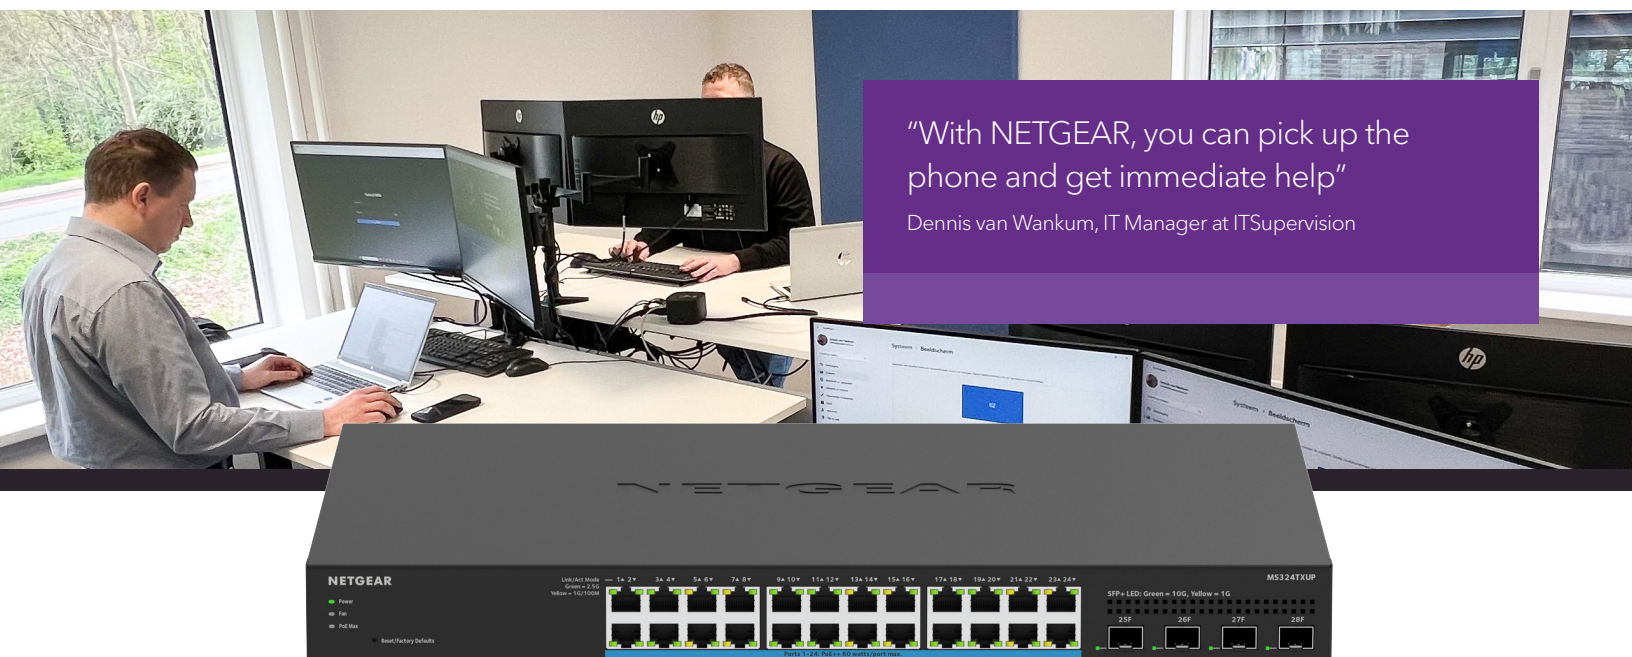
“With NETGEAR, you can pick up the phone and get immediate help”

Dennis van Wankum, IT Manager at ITSupervision

NETGEAR

NETGEAR

Power
Fan
PoE Max

Reset/Factory Defaults

Link/Act Mode
Green = 2.5G
Yellow = 1G/100M

1▲ 2▼ 3▲ 4▼ 5▲ 6▼ 7▲ 8▼ 9▲ 10▼ 11▲ 12▼ 13▲ 14▼ 15▲ 16▼ 17▲ 18▼ 19▲ 20▼ 21▲ 22▼ 23▲ 24▼

MS324TXUP

SFP+ LED: Green = 10G, Yellow = 1G

25F 26F 27F 28F

Ports 1-24: PoE++ 60 watts/port max.

Systeem › Beeldscherm

hp